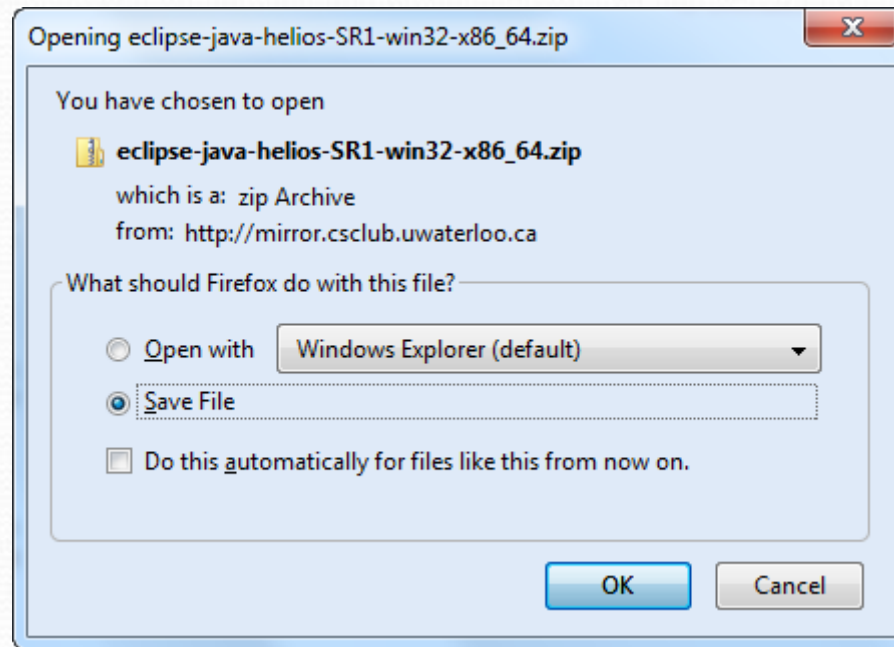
Opening eclipse-java-helios-SR1-win32-x86_64.zip

You have chosen to open

eclipse-java-helios-SR1-win32-x86_64.zip

which is a: zip Archive

from: http://mirror.csclub.uwaterloo.ca

What should Firefox do with this file?

Open with Windows Explorer (default)

Save File

Do this automatically for files like this from now on.

OK Cancel